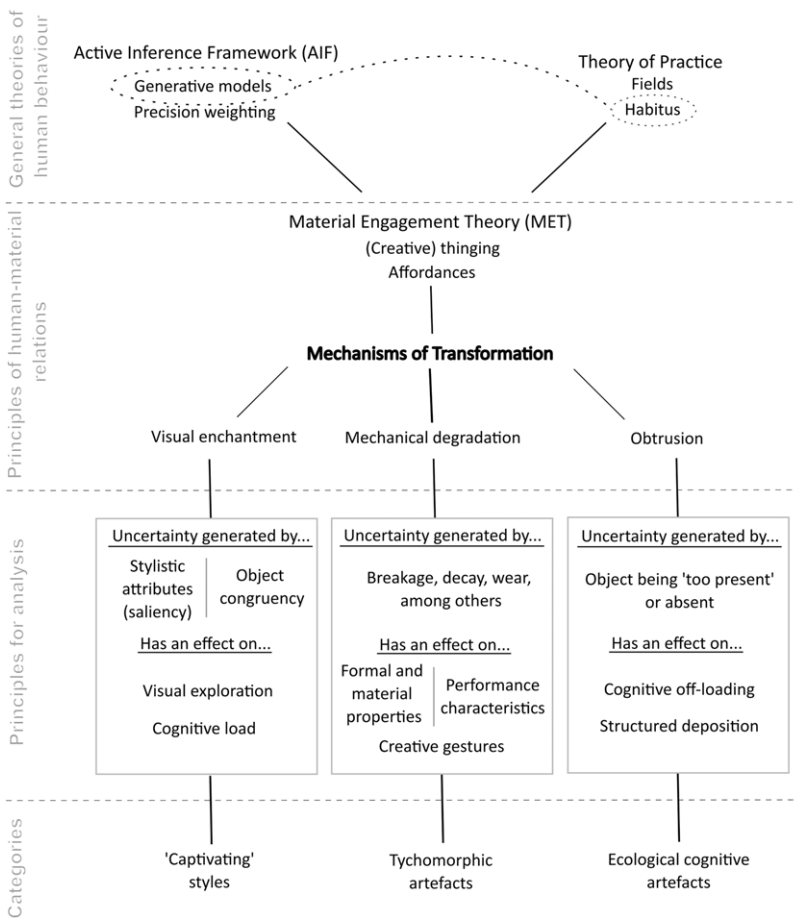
General theories of human behaviour

Active Inference Framework (AIF)
Generative models
Precision weighting

Theory of Practice
Fields
Habitus

Principles of human-material relations

Material Engagement Theory (MET)
(Creative) thinging
Affordances

Mechanisms of Transformation

Visual enchantment

Mechanical degradation

Obtrusion

Principles for analysis

Uncertainty generated by...
Stylistic attributes (saliency)
Object congruency
Has an effect on...
Visual exploration
Cognitive load

Uncertainty generated by...
Breakage, decay, wear, among others
Has an effect on...
Formal and material properties
Performance characteristics
Creative gestures

Uncertainty generated by...
Object being 'too present' or absent
Has an effect on...
Cognitive off-loading
Structured deposition

Categories

'Captivating' styles

Tychomorphic artefacts

Ecological cognitive artefacts